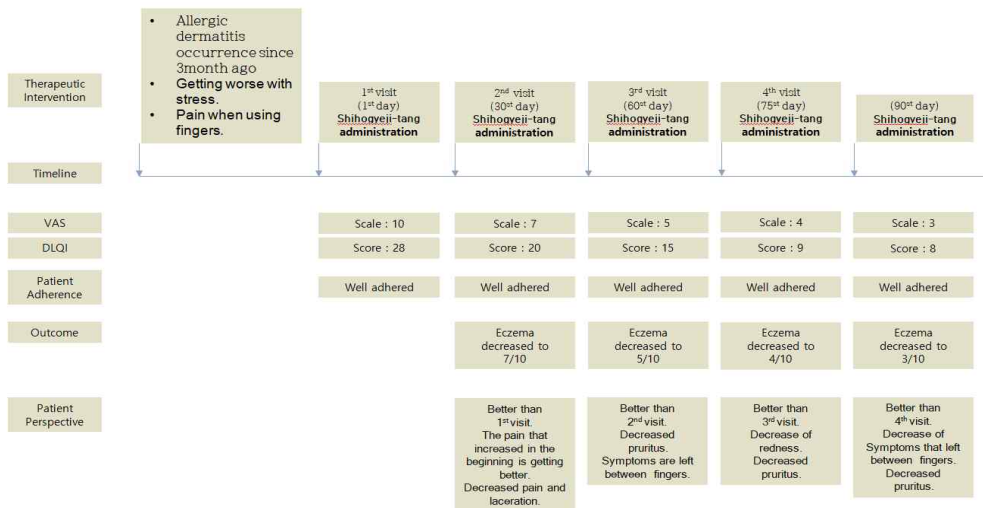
- Allergic dermatitis occurrence since 3month ago
- Getting worse with stress.
- Pain when using fingers.

| | | | | | |
|---|---|---|---|---|---|
| Therapeutic Intervention | 1$^{st}$ visit (1$^{st}$ day) Shihogyeji-tang administration | 2$^{nd}$ visit (30$^{st}$ day) Shihogyeji-tang administration | 3$^{rd}$ visit (60$^{st}$ day) Shihogyeji-tang administration | 4$^{th}$ visit (75$^{st}$ day) Shihogyeji-tang administration | (90$^{st}$ day) Shihogyeji-tang administration |
| Timeline | | | | | |
| VAS | Scale : 10 | Scale : 7 | Scale : 5 | Scale : 4 | Scale : 3 |
| DLQI | Score : 28 | Score : 20 | Score : 15 | Score : 9 | Score : 8 |
| Patient Adherence | Well adhered | Well adhered | Well adhered | Well adhered | Well adhered |
| Outcome | | Eczema decreased to 7/10 | Eczema decreased to 5/10 | Eczema decreased to 4/10 | Eczema decreased to 3/10 |
| Patient Perspective | | Better than 1$^{st}$ visit. The pain that increased in the beginning is getting better. Decreased pain and laceration. | Better than 2$^{nd}$ visit. Decreased pruritus. Symptoms are left between fingers. | Better than 3$^{rd}$ visit. Decrease of redness. Decreased pruritus. | Better than 4$^{th}$ visit. Decrease of Symptoms that left between fingers. Decreased pruritus. |